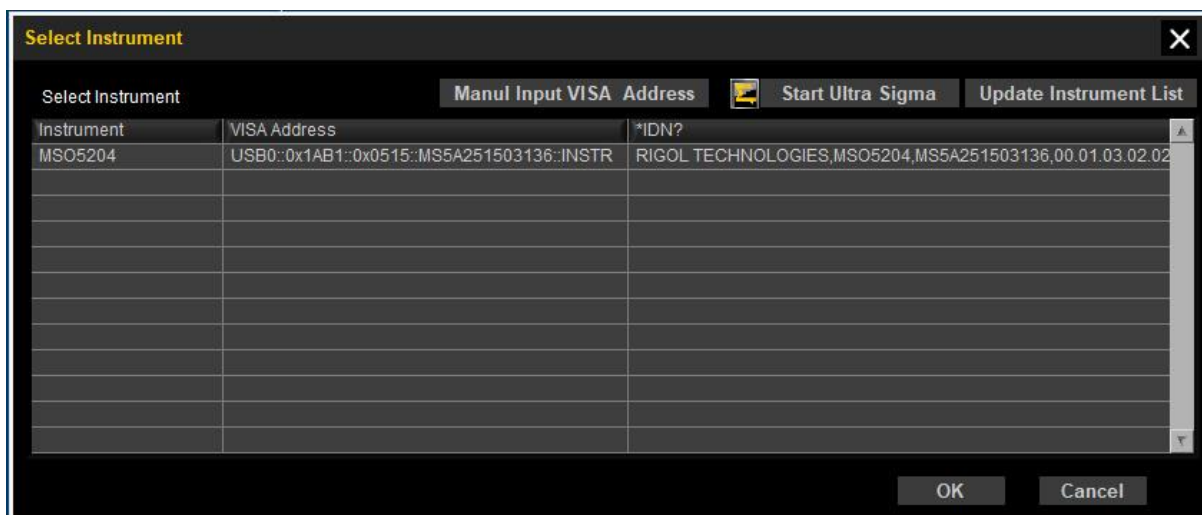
Select Instrument

Select Instrument

Manul Input VISA Address

Start Ultra Sigma

Update Instrument List

| Instrument | VISA Address | *IDN? |
|---|---|---|
| MSO5204 | USB0::0x1AB1::0x0515::MS5A251503136::INSTR | RIGOL TECHNOLOGIES,MSO5204,MS5A251503136,00.01.03.02.02 |

OK

Cancel